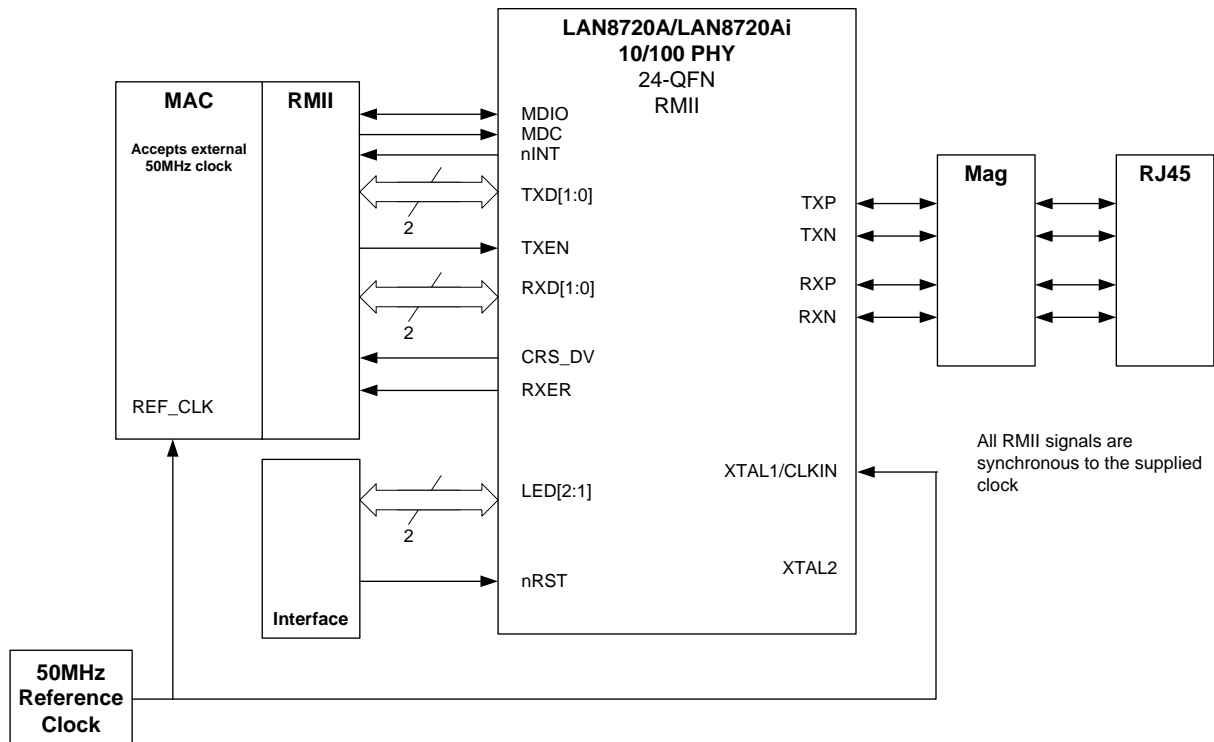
LAN8720A/LAN8720Ai
10/100 PHY
24-QFN
RMII

MAC

Accepts external 50MHz clock

REF_CLK

RMII

MDIO
MDC
nINT
TXD[1:0]
2
TXEN
RXD[1:0]
2
CRS_DV
RXER

TXP
TXN
RXP
RXN

Mag

RJ45

All RMII signals are synchronous to the supplied clock

XTAL1/CLKIN

LED[2:1]
2
nRST

XTAL2

Interface

50MHz
Reference
Clock